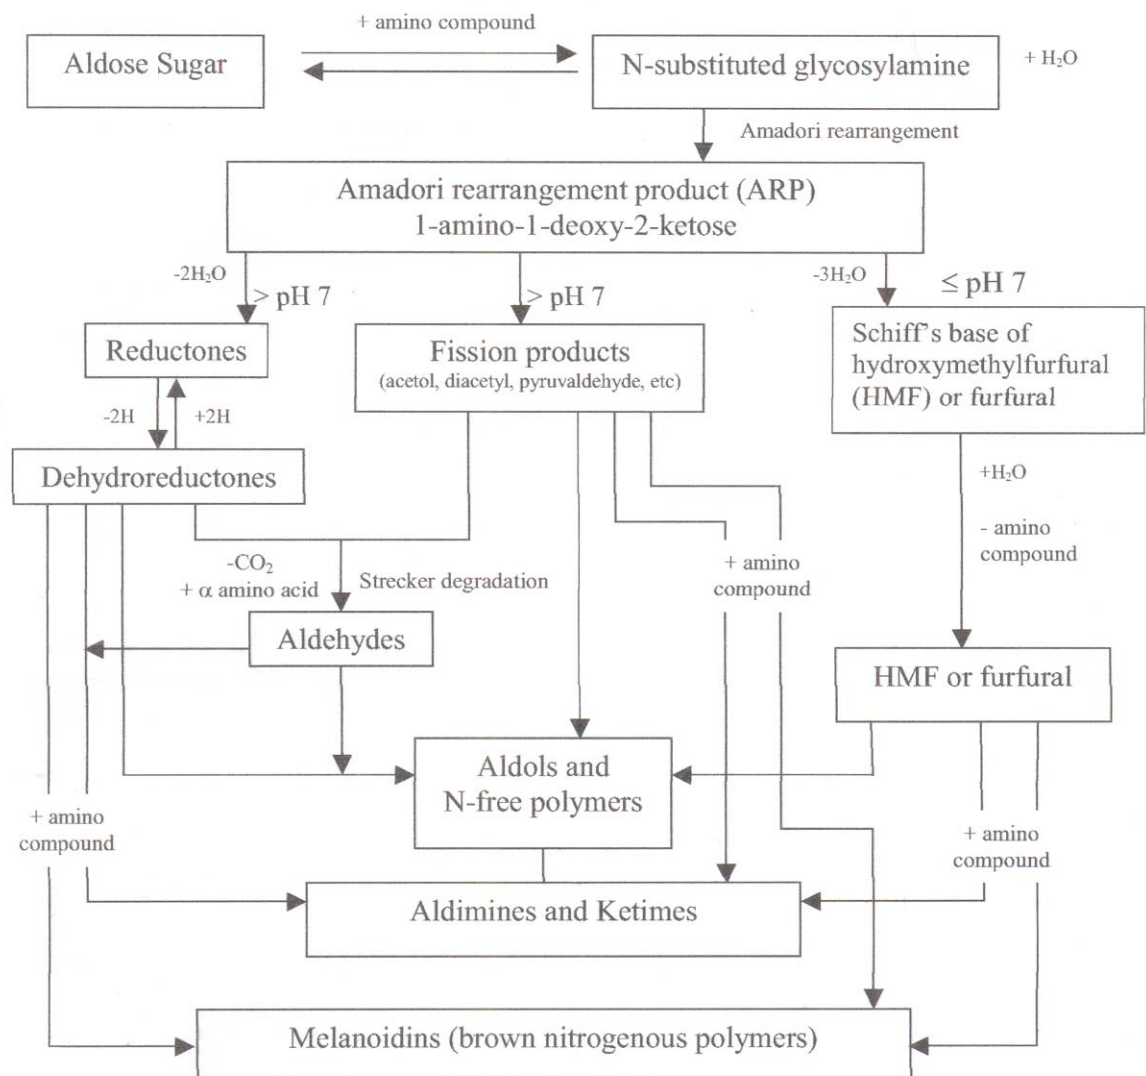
+ amino compound

Aldose Sugar

N-substituted glycosylamine

+ $H_2O$

Amadori rearrangement

Amadori rearrangement product (ARP)
1-amino-1-deoxy-2-ketose

$-2H_2O$

> pH 7

> pH 7

$-3H_2O$

≤ pH 7

Reductones

Fission products
(acetol, diacetyl, pyruvaldehyde, etc)

Schiff's base of hydroxymethylfurfural (HMF) or furfural

-2H

+2H

Dehydroreductones

$+H_2O$

- amino compound

$-CO_2$
+ α amino acid

Strecker degradation

+ amino compound

Aldehydes

HMF or furfural

Aldols and
N-free polymers

+ amino compound

+ amino compound

Aldimines and Ketimes

Melanoidins (brown nitrogenous polymers)